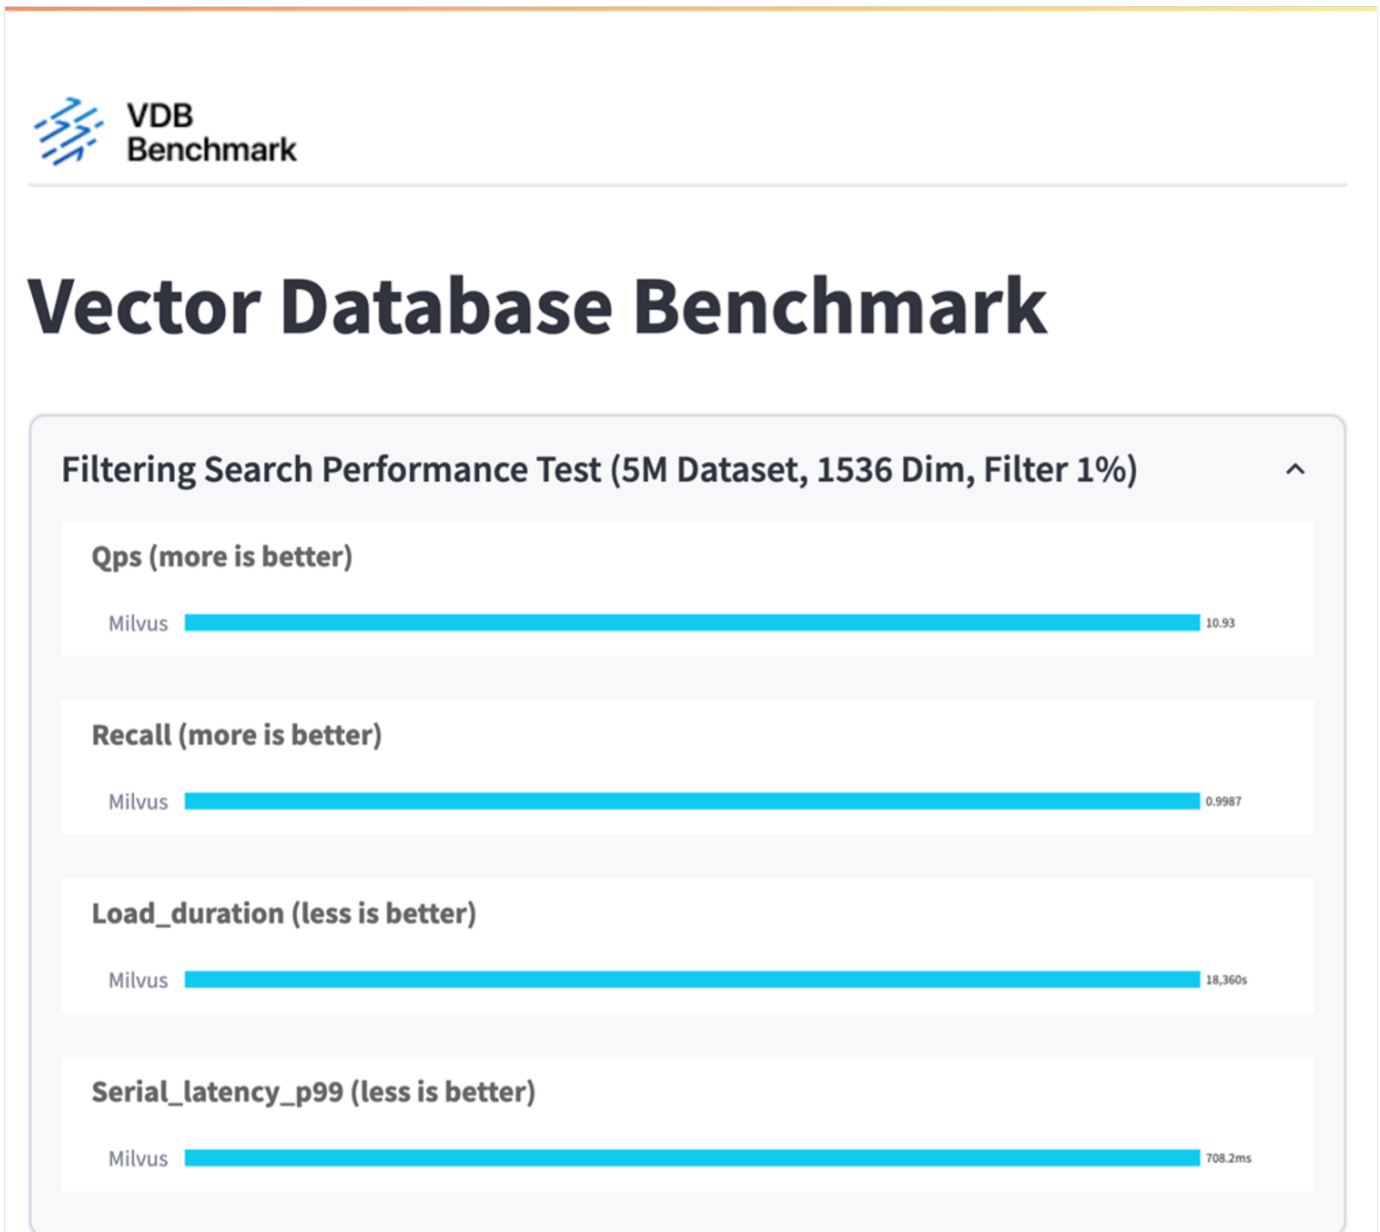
VDB Benchmark

Vector Database Benchmark

Filtering Search Performance Test (5M Dataset, 1536 Dim, Filter 1%)

Qps (more is better)

Milvus 10.93

Recall (more is better)

Milvus 0.9987

Load_duration (less is better)

Milvus 18,360s

Serial_latency_p99 (less is better)

Milvus 708.2ms